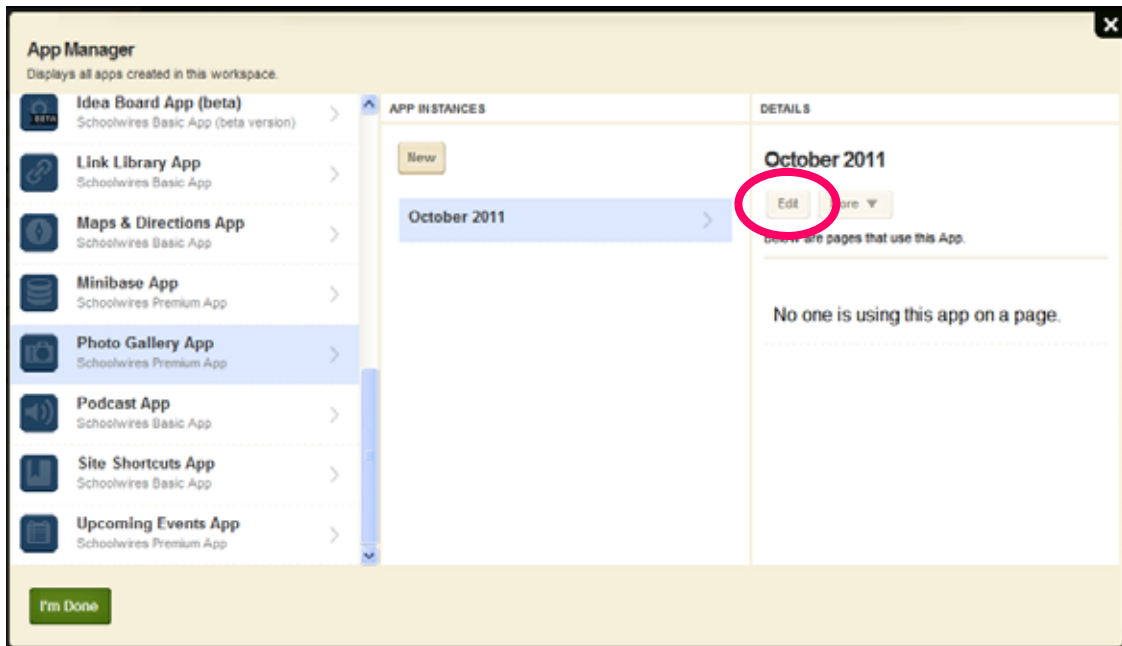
App Manager
Displays all apps created in this workspace.

BETA
Idea Board App (beta)
Schoolwires Basic App (beta version)

Link Library App
Schoolwires Basic App

Maps & Directions App
Schoolwires Basic App

Minibase App
Schoolwires Premium App

Photo Gallery App
Schoolwires Premium App

Podcast App
Schoolwires Basic App

Site Shortcuts App
Schoolwires Basic App

Upcoming Events App
Schoolwires Premium App

APP INSTANCES

New

October 2011

DETAILS

October 2011

Edit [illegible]ore

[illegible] are pages that use this App.

No one is using this app on a page.

I'm Done